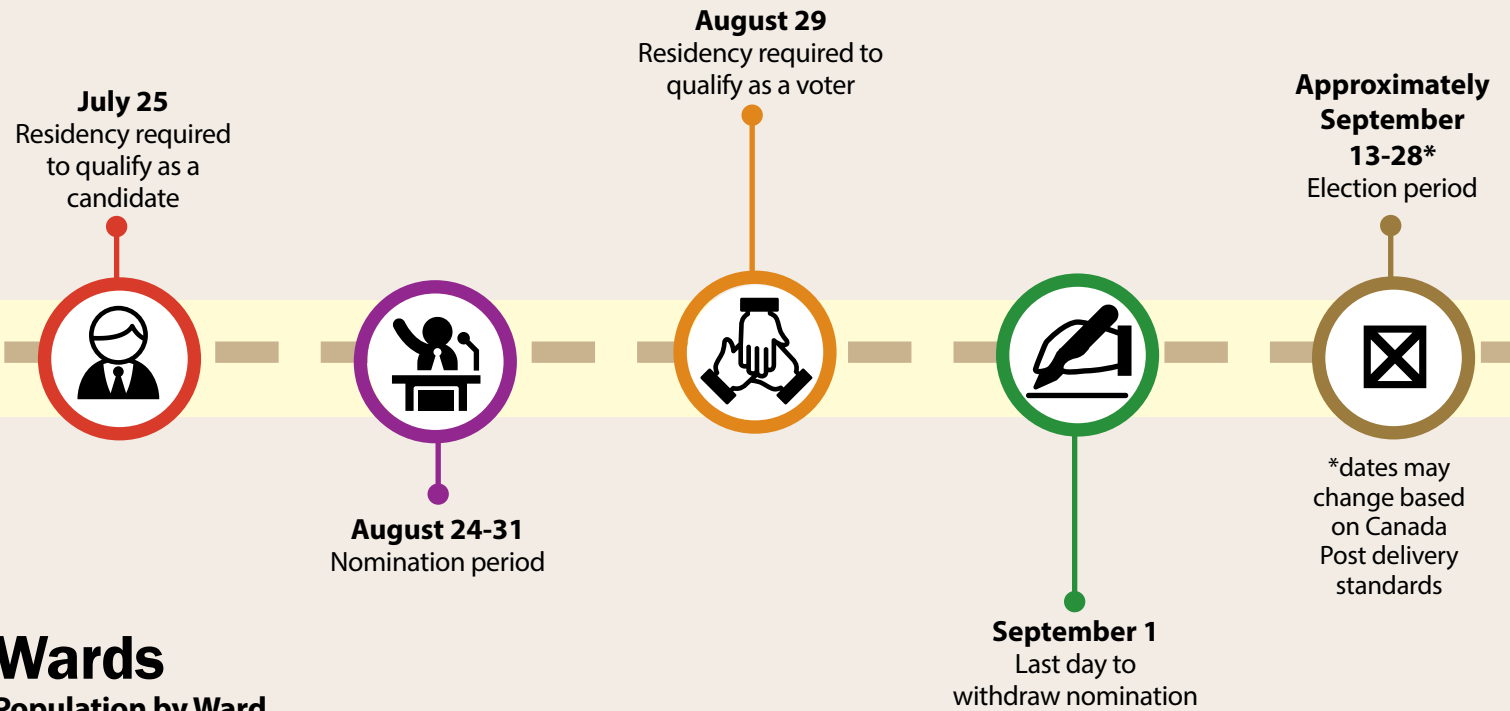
**August 29**
Residency required to qualify as a voter

**July 25**
Residency required to qualify as a candidate

**Approximately September 13-28***
Election period

**August 24-31**
Nomination period

*dates may change based on Canada Post delivery standards

**September 1**
Last day to withdraw nomination

**Wards**

**Population by Ward**